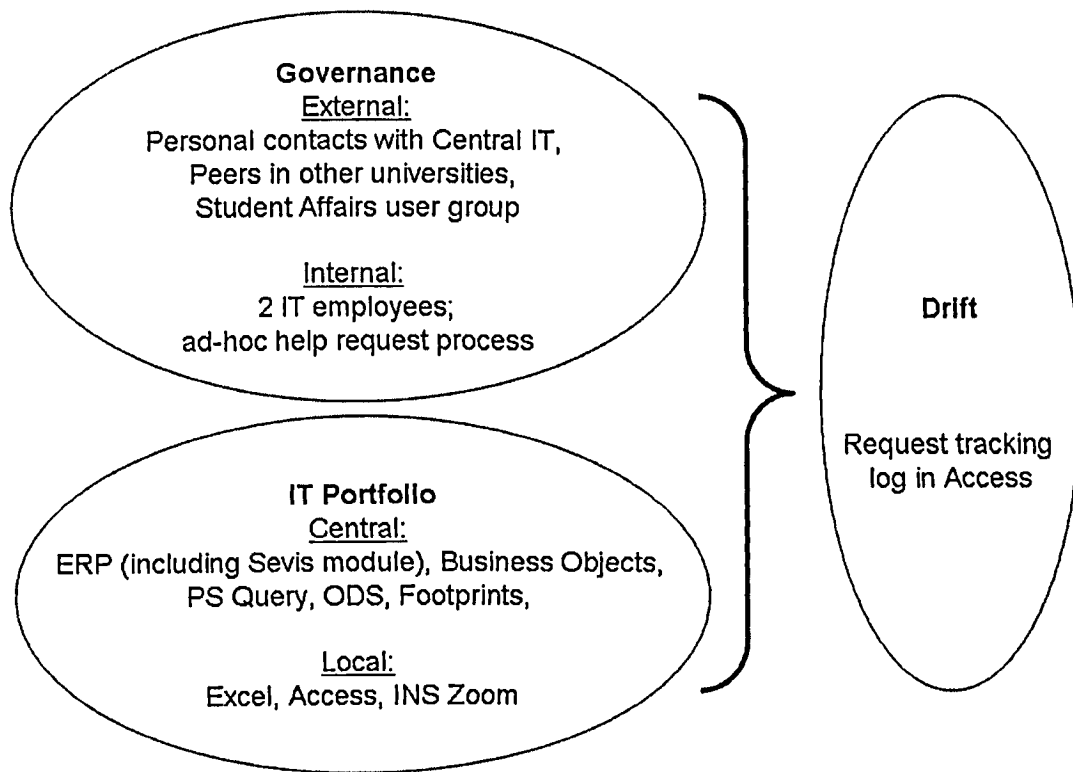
Governance
External:
Personal contacts with Central IT, Peers in other universities, Student Affairs user group

Internal:
2 IT employees; ad-hoc help request process

IT Portfolio
Central:
ERP (including Sevis module), Business Objects, PS Query, ODS, Footprints,

Local:
Excel, Access, INS Zoom

Drift

Request tracking log in Access